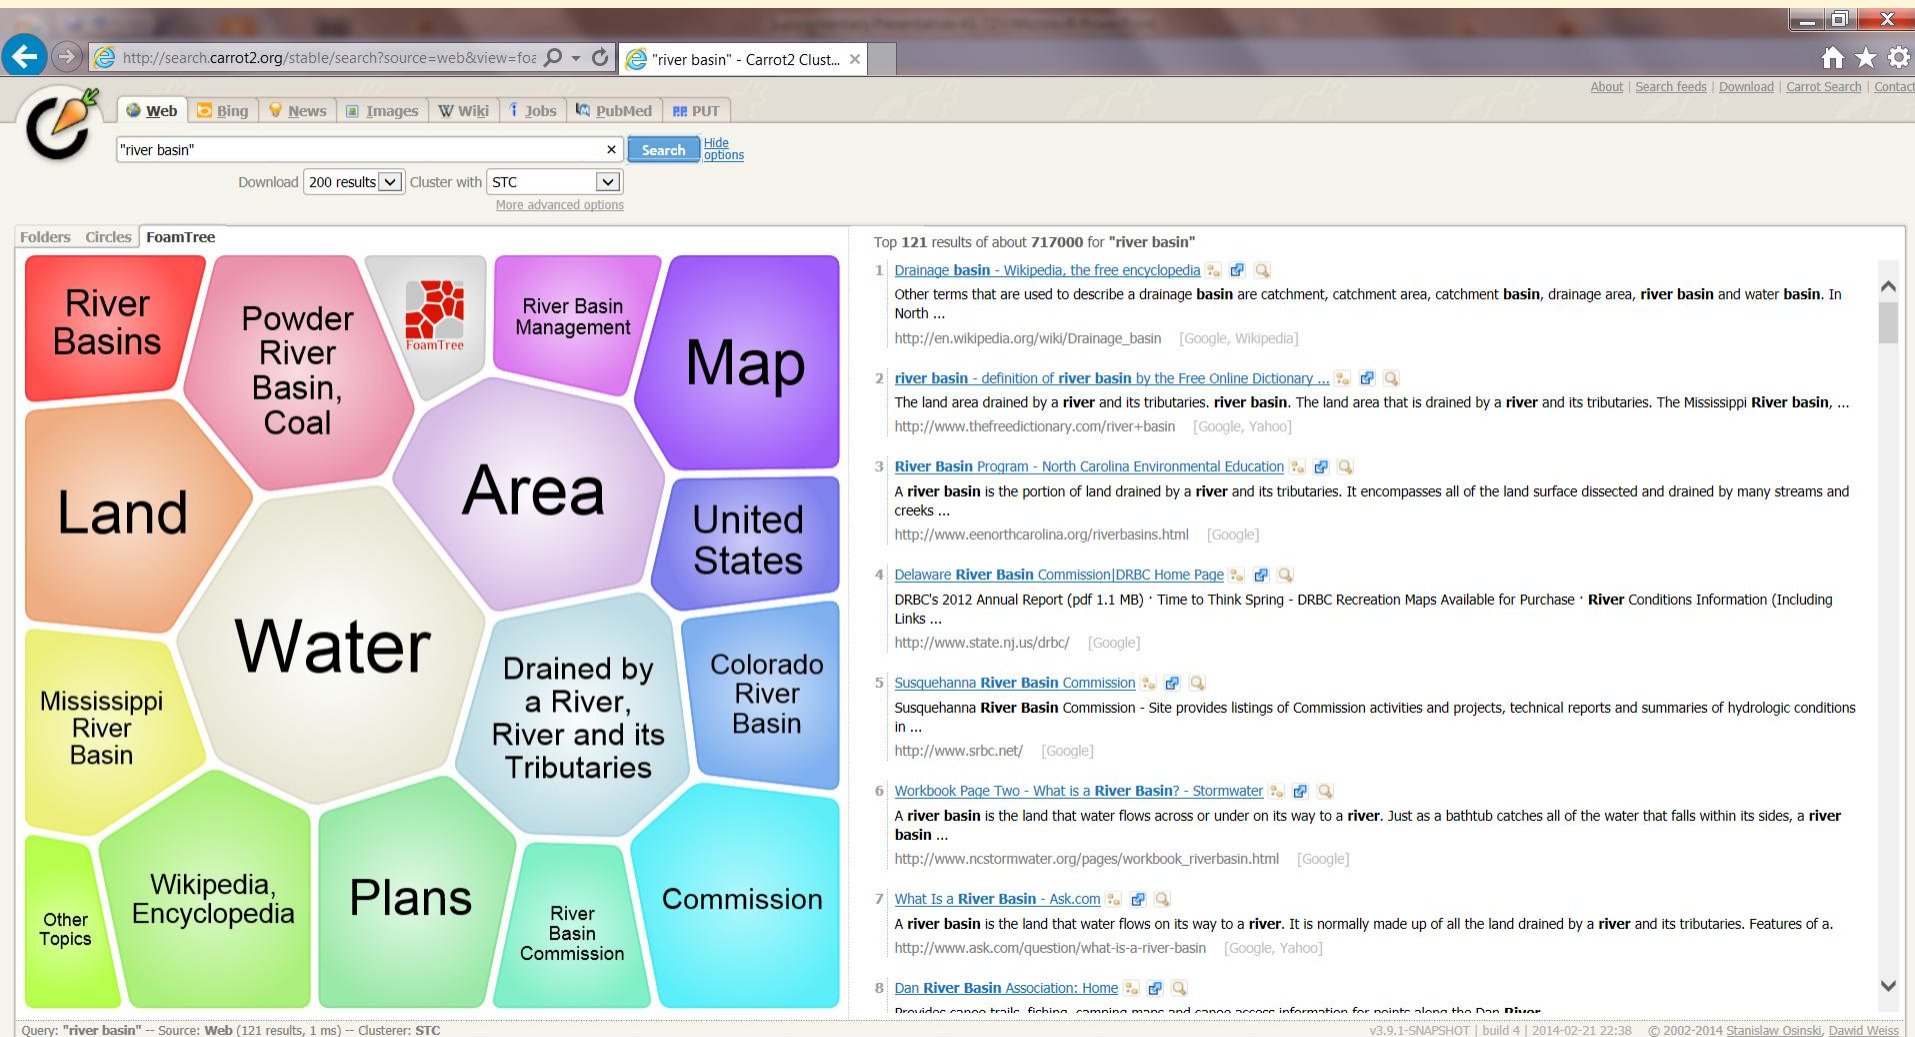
http://search.carrot2.org/stable/search?source=web&view=foa

"river basin" - Carrot2 Clust...

About | Search feeds | Download | Carrot Search | Contact

Web | Bing | News | Images | Wiki | Jobs | PubMed | PUT

"river basin"

Search

Hide options

Download 200 results Cluster with STC

More advanced options

Folders Circles FoamTree

River Basins

Powder River Basin, Coal

FoamTree

River Basin Management

Map

Land

Area

United States

Water

Mississippi River Basin

Drained by a River, River and its Tributaries

Colorado River Basin

Other Topics

Wikipedia, Encyclopedia

Plans

River Basin Commission

Commission

Top 121 results of about 717000 for "river basin"

1 Drainage basin - Wikipedia, the free encyclopedia

Other terms that are used to describe a drainage basin are catchment, catchment area, catchment basin, drainage area, river basin and water basin. In North ...

http://en.wikipedia.org/wiki/Drainage_basin [Google, Wikipedia]

2 river basin - definition of river basin by the Free Online Dictionary ...

The land area drained by a river and its tributaries. river basin. The land area that is drained by a river and its tributaries. The Mississippi River basin, ...

http://www.thefreedictionary.com/river+basin [Google, Yahoo]

3 River Basin Program - North Carolina Environmental Education

A river basin is the portion of land drained by a river and its tributaries. It encompasses all of the land surface dissected and drained by many streams and creeks ...

http://www.eenorthcarolina.org/riverbasins.html [Google]

4 Delaware River Basin Commission|DRBC Home Page

DRBC's 2012 Annual Report (pdf 1.1 MB) · Time to Think Spring - DRBC Recreation Maps Available for Purchase · River Conditions Information (Including Links ...

http://www.state.nj.us/drbc/ [Google]

5 Susquehanna River Basin Commission

Susquehanna River Basin Commission - Site provides listings of Commission activities and projects, technical reports and summaries of hydrologic conditions in ...

http://www.srbc.net/ [Google]

6 Workbook Page Two - What is a River Basin? - Stormwater

A river basin is the land that water flows across or under on its way to a river. Just as a bathtub catches all of the water that falls within its sides, a river basin ...

http://www.ncstormwater.org/pages/workbook_riverbasin.html [Google]

7 What Is a River Basin - Ask.com

A river basin is the land that water flows on its way to a river. It is normally made up of all the land drained by a river and its tributaries. Features of a.

http://www.ask.com/question/what-is-a-river-basin [Google, Yahoo]

8 Dan River Basin Association: Home

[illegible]

Query: "river basin" -- Source: Web (121 results, 1 ms) -- Clusterer: STC

v3.9.1-SNAPSHOT | build 4 | 2014-02-21 22:38 © 2002-2014 Stanisław Osiński, Dawid Weiss